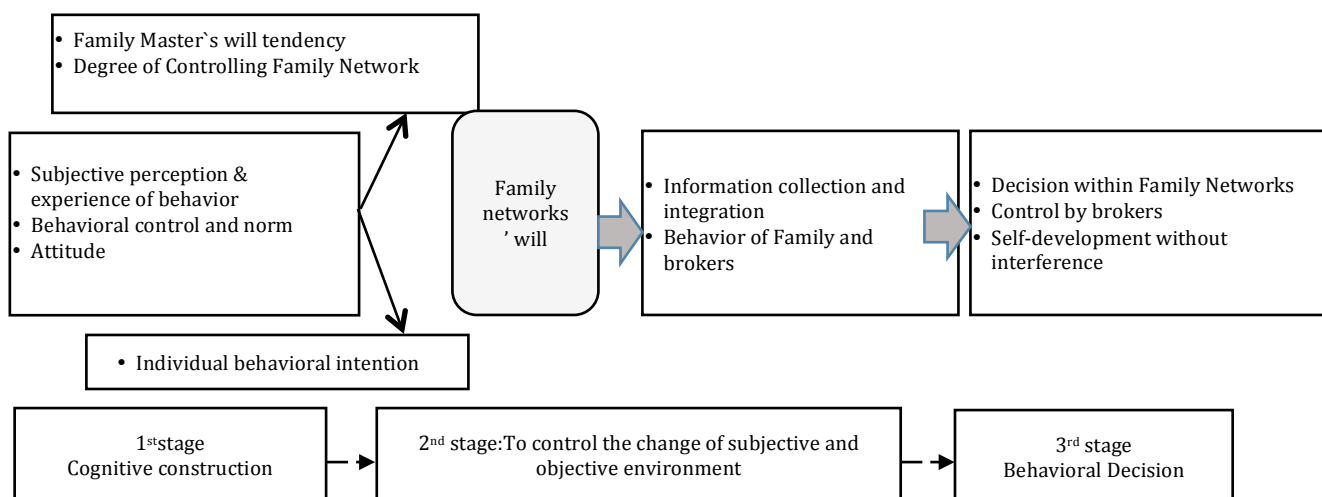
• Family Master`s will tendency
• Degree of Controlling Family Network

• Subjective perception & experience of behavior
• Behavioral control and norm
• Attitude

Family networks ’ will

• Information collection and integration
• Behavior of Family and brokers

• Decision within Family Networks
• Control by brokers
• Self-development without interference

• Individual behavioral intention

1$^{st}$stage
Cognitive construction

2$^{nd}$ stage:To control the change of subjective and objective environment

3$^{rd}$ stage
Behavioral Decision